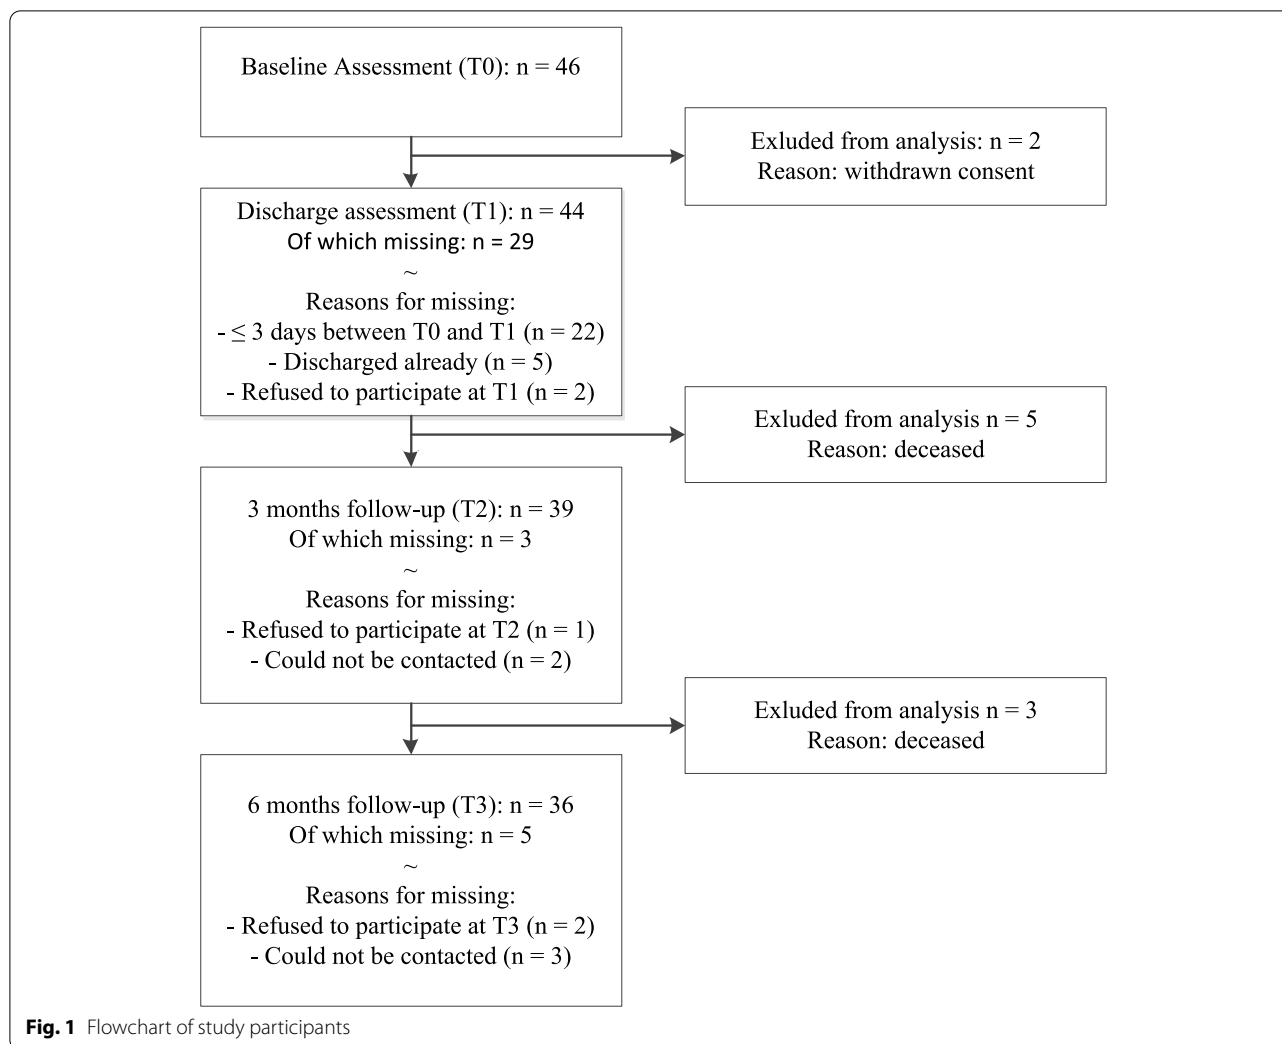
Baseline Assessment (T0): n = 46

Exluded from analysis: n = 2
Reason: withdrawn consent

Discharge assessment (T1): n = 44
Of which missing: n = 29
~
Reasons for missing:
- ≤ 3 days between T0 and T1 (n = 22)
- Discharged already (n = 5)
- Refused to participate at T1 (n = 2)

Exluded from analysis n = 5
Reason: deceased

3 months follow-up (T2): n = 39
Of which missing: n = 3
~
Reasons for missing:
- Refused to participate at T2 (n = 1)
- Could not be contacted (n = 2)

Exluded from analysis n = 3
Reason: deceased

6 months follow-up (T3): n = 36
Of which missing: n = 5
~
Reasons for missing:
- Refused to participate at T3 (n = 2)
- Could not be contacted (n = 3)

**Fig. 1** Flowchart of study participants